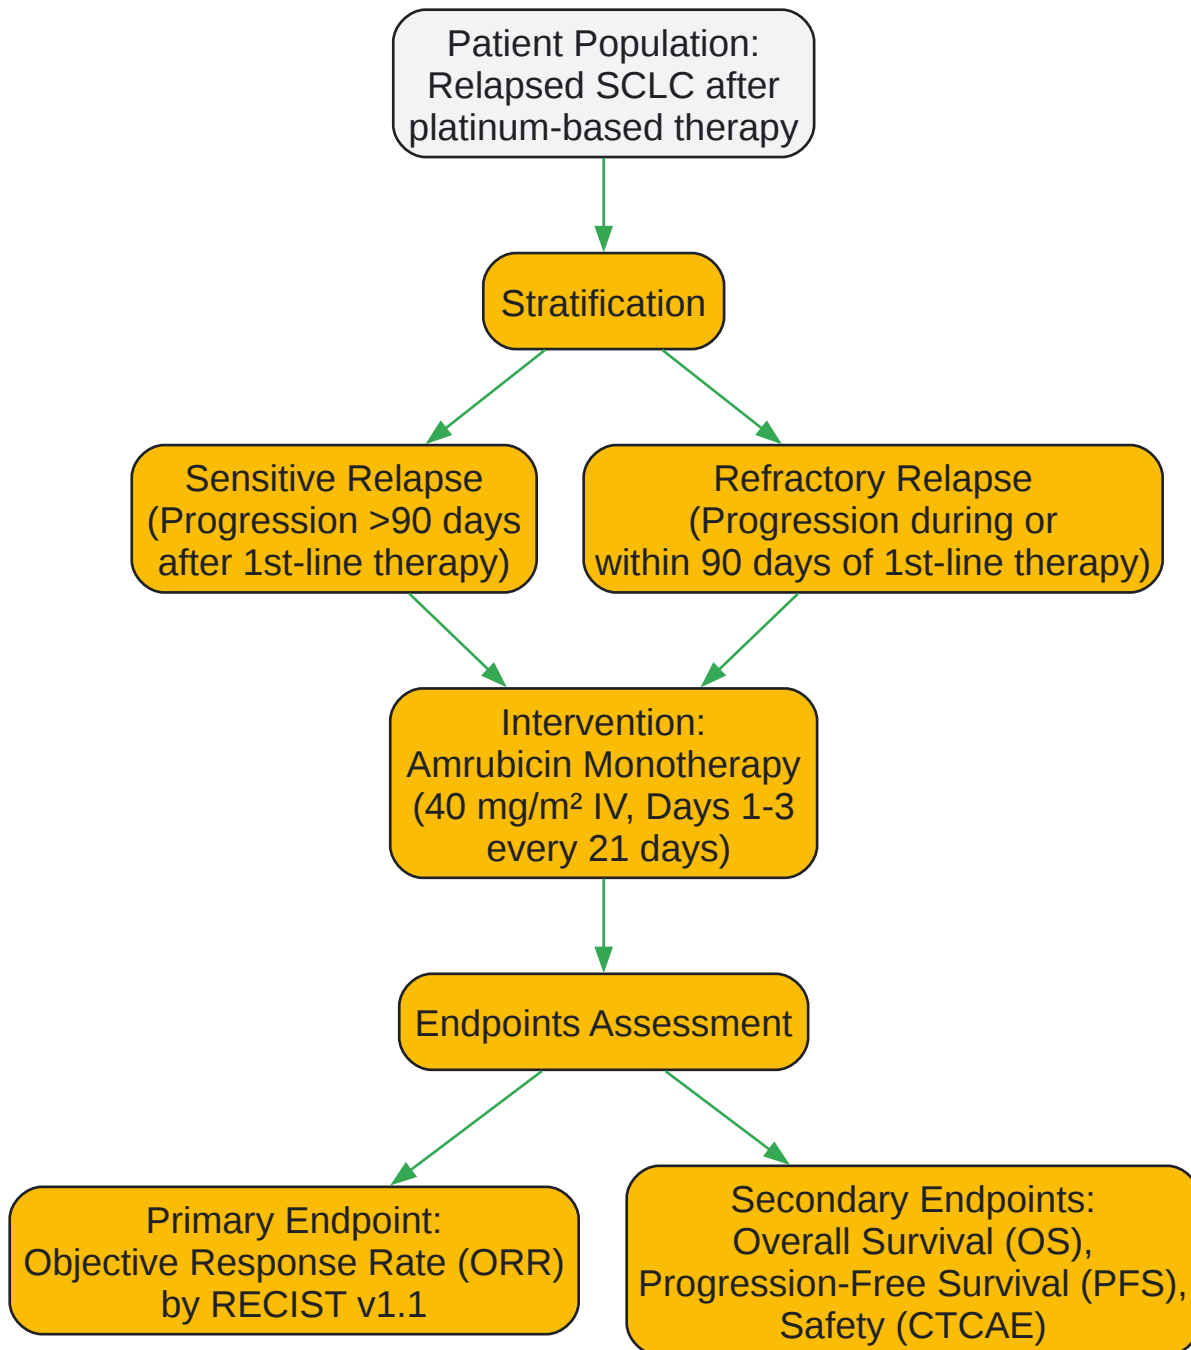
Patient Population:
Relapsed SCLC after
platinum-based therapy

Stratification

Sensitive Relapse
(Progression >90 days
after 1st-line therapy)

Refractory Relapse
(Progression during or
within 90 days of 1st-line therapy)

Intervention:
Amrubicin Monotherapy
(40 mg/m² IV, Days 1-3
every 21 days)

Endpoints Assessment

Primary Endpoint:
Objective Response Rate (ORR)
by RECIST v1.1

Secondary Endpoints:
Overall Survival (OS),
Progression-Free Survival (PFS),
Safety (CTCAE)